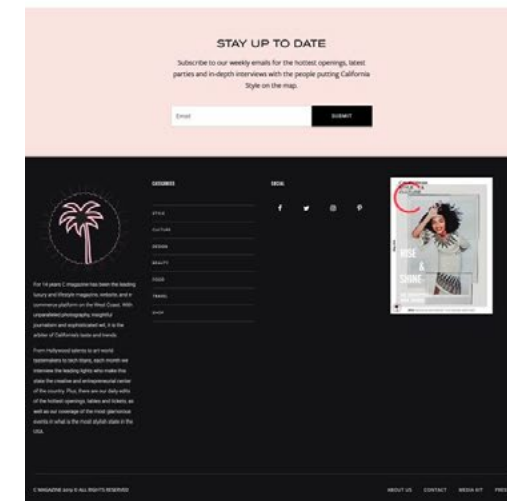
STAY UP TO DATE

Subscribe to our weekly emails for the hottest openings, latest parties and in-depth interviews with the people putting California Style on the map.

Email

SUBMIT

CATEGORIES

STYLE

CULTURE

DESIGN

BEAUTY

FOOD

TRAVEL

SHOP

SOCIAL

f

P

For 14 years C magazine has been the leading luxury and lifestyle magazine, website, and e-commerce platform on the West Coast. With unparalleled photography, insightful journalism and sophisticated wit, it is the arbiter of California's taste and trends.

From Hollywood talents to art world tastemakers to tech titans, each month we interview the leading lights who make the state the creative and entrepreneurial center of the country. Plus, there are our daily edits of the hottest openings, tables and tickets, as well as our coverage of the most glamorous events in what is the most stylish state in the USA.

RISE & SHINE

C MAGAZINE 2019 © ALL RIGHTS RESERVED

ABOUT US CONTACT MEDIA KIT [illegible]